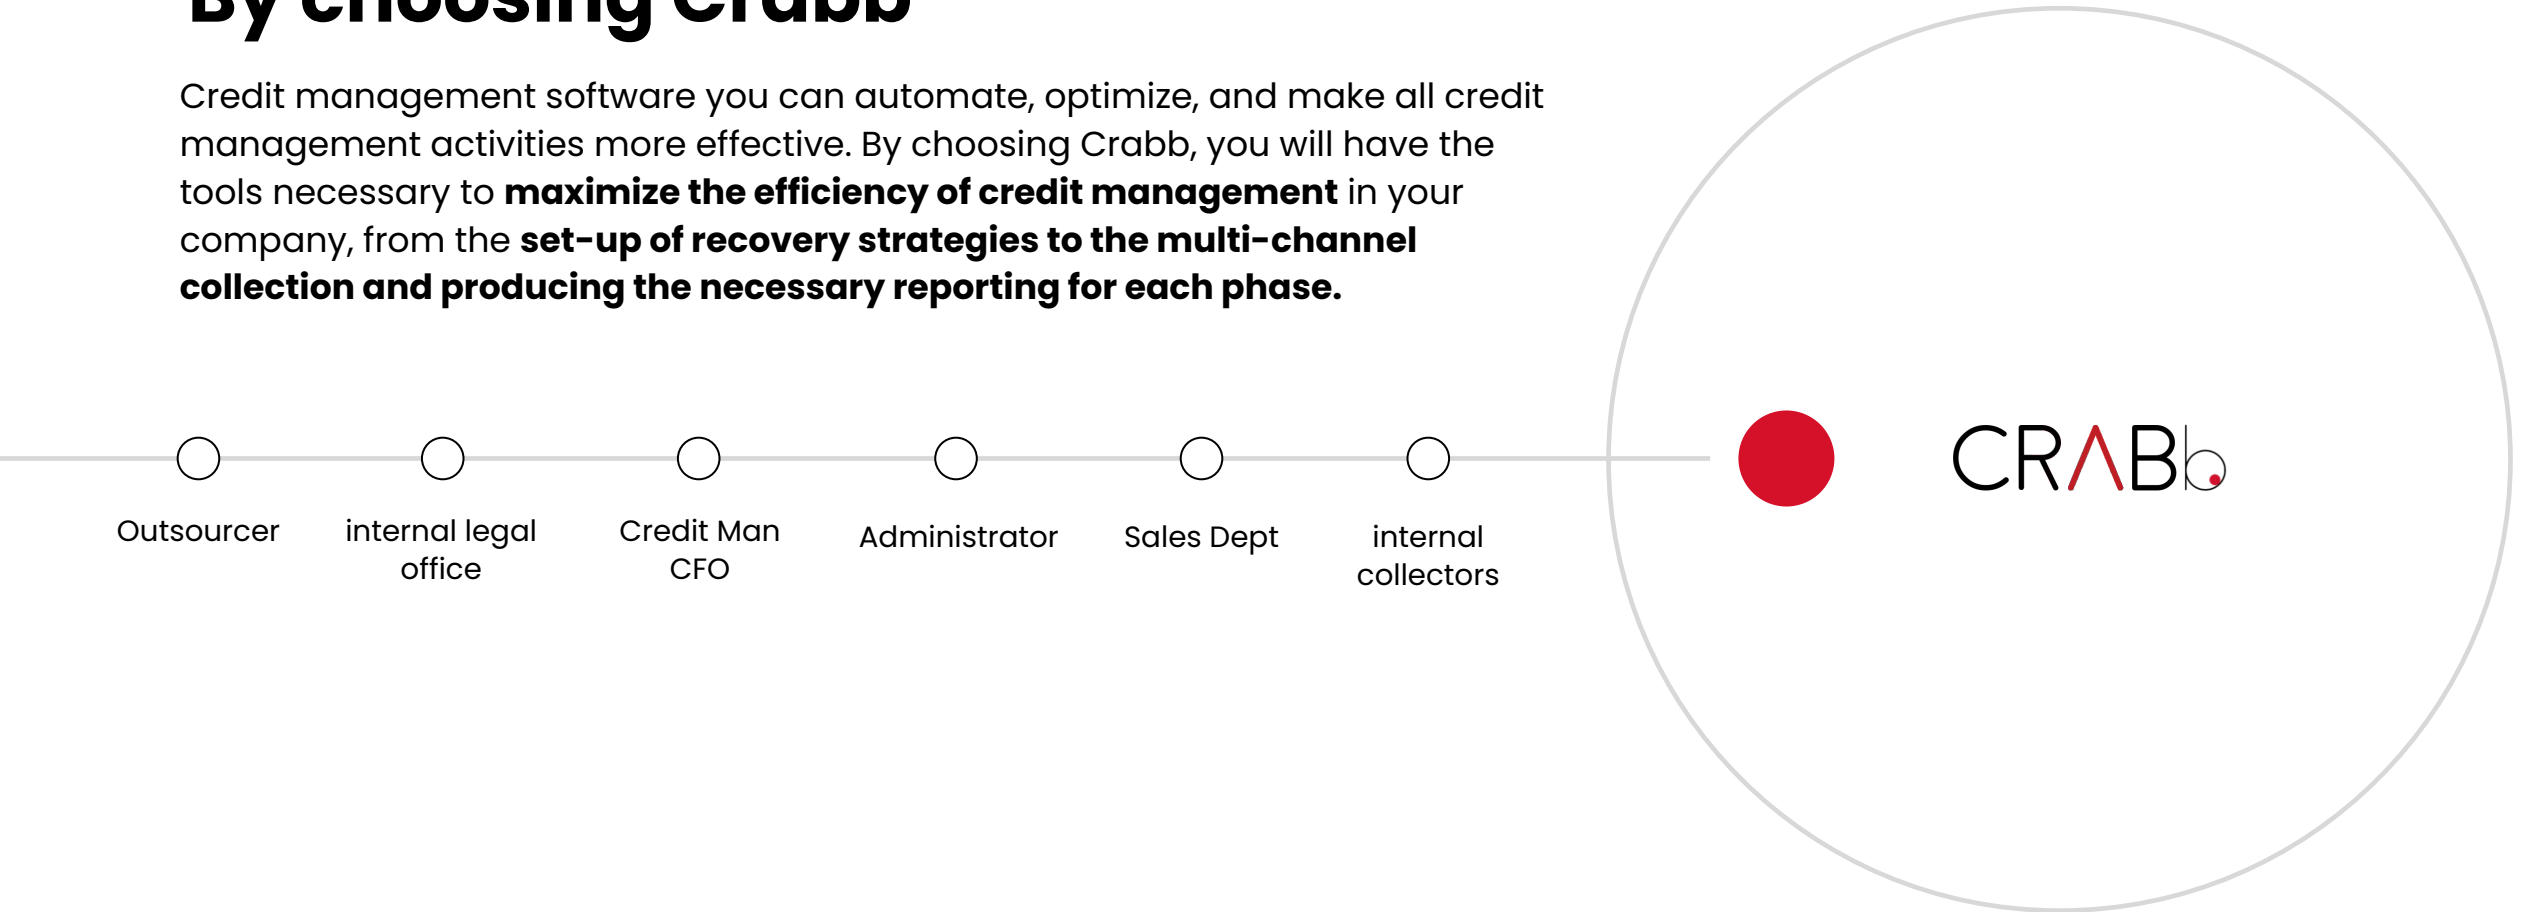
By choosing Crabb

Credit management software you can automate, optimize, and make all credit management activities more effective. By choosing Crabb, you will have the tools necessary to **maximize the efficiency of credit management** in your company, from the **set-up of recovery strategies to the multi-channel collection and producing the necessary reporting for each phase.**

Outsourcer

internal legal office

Credit Man CFO

Administrator

Sales Dept

internal collectors

CRABb